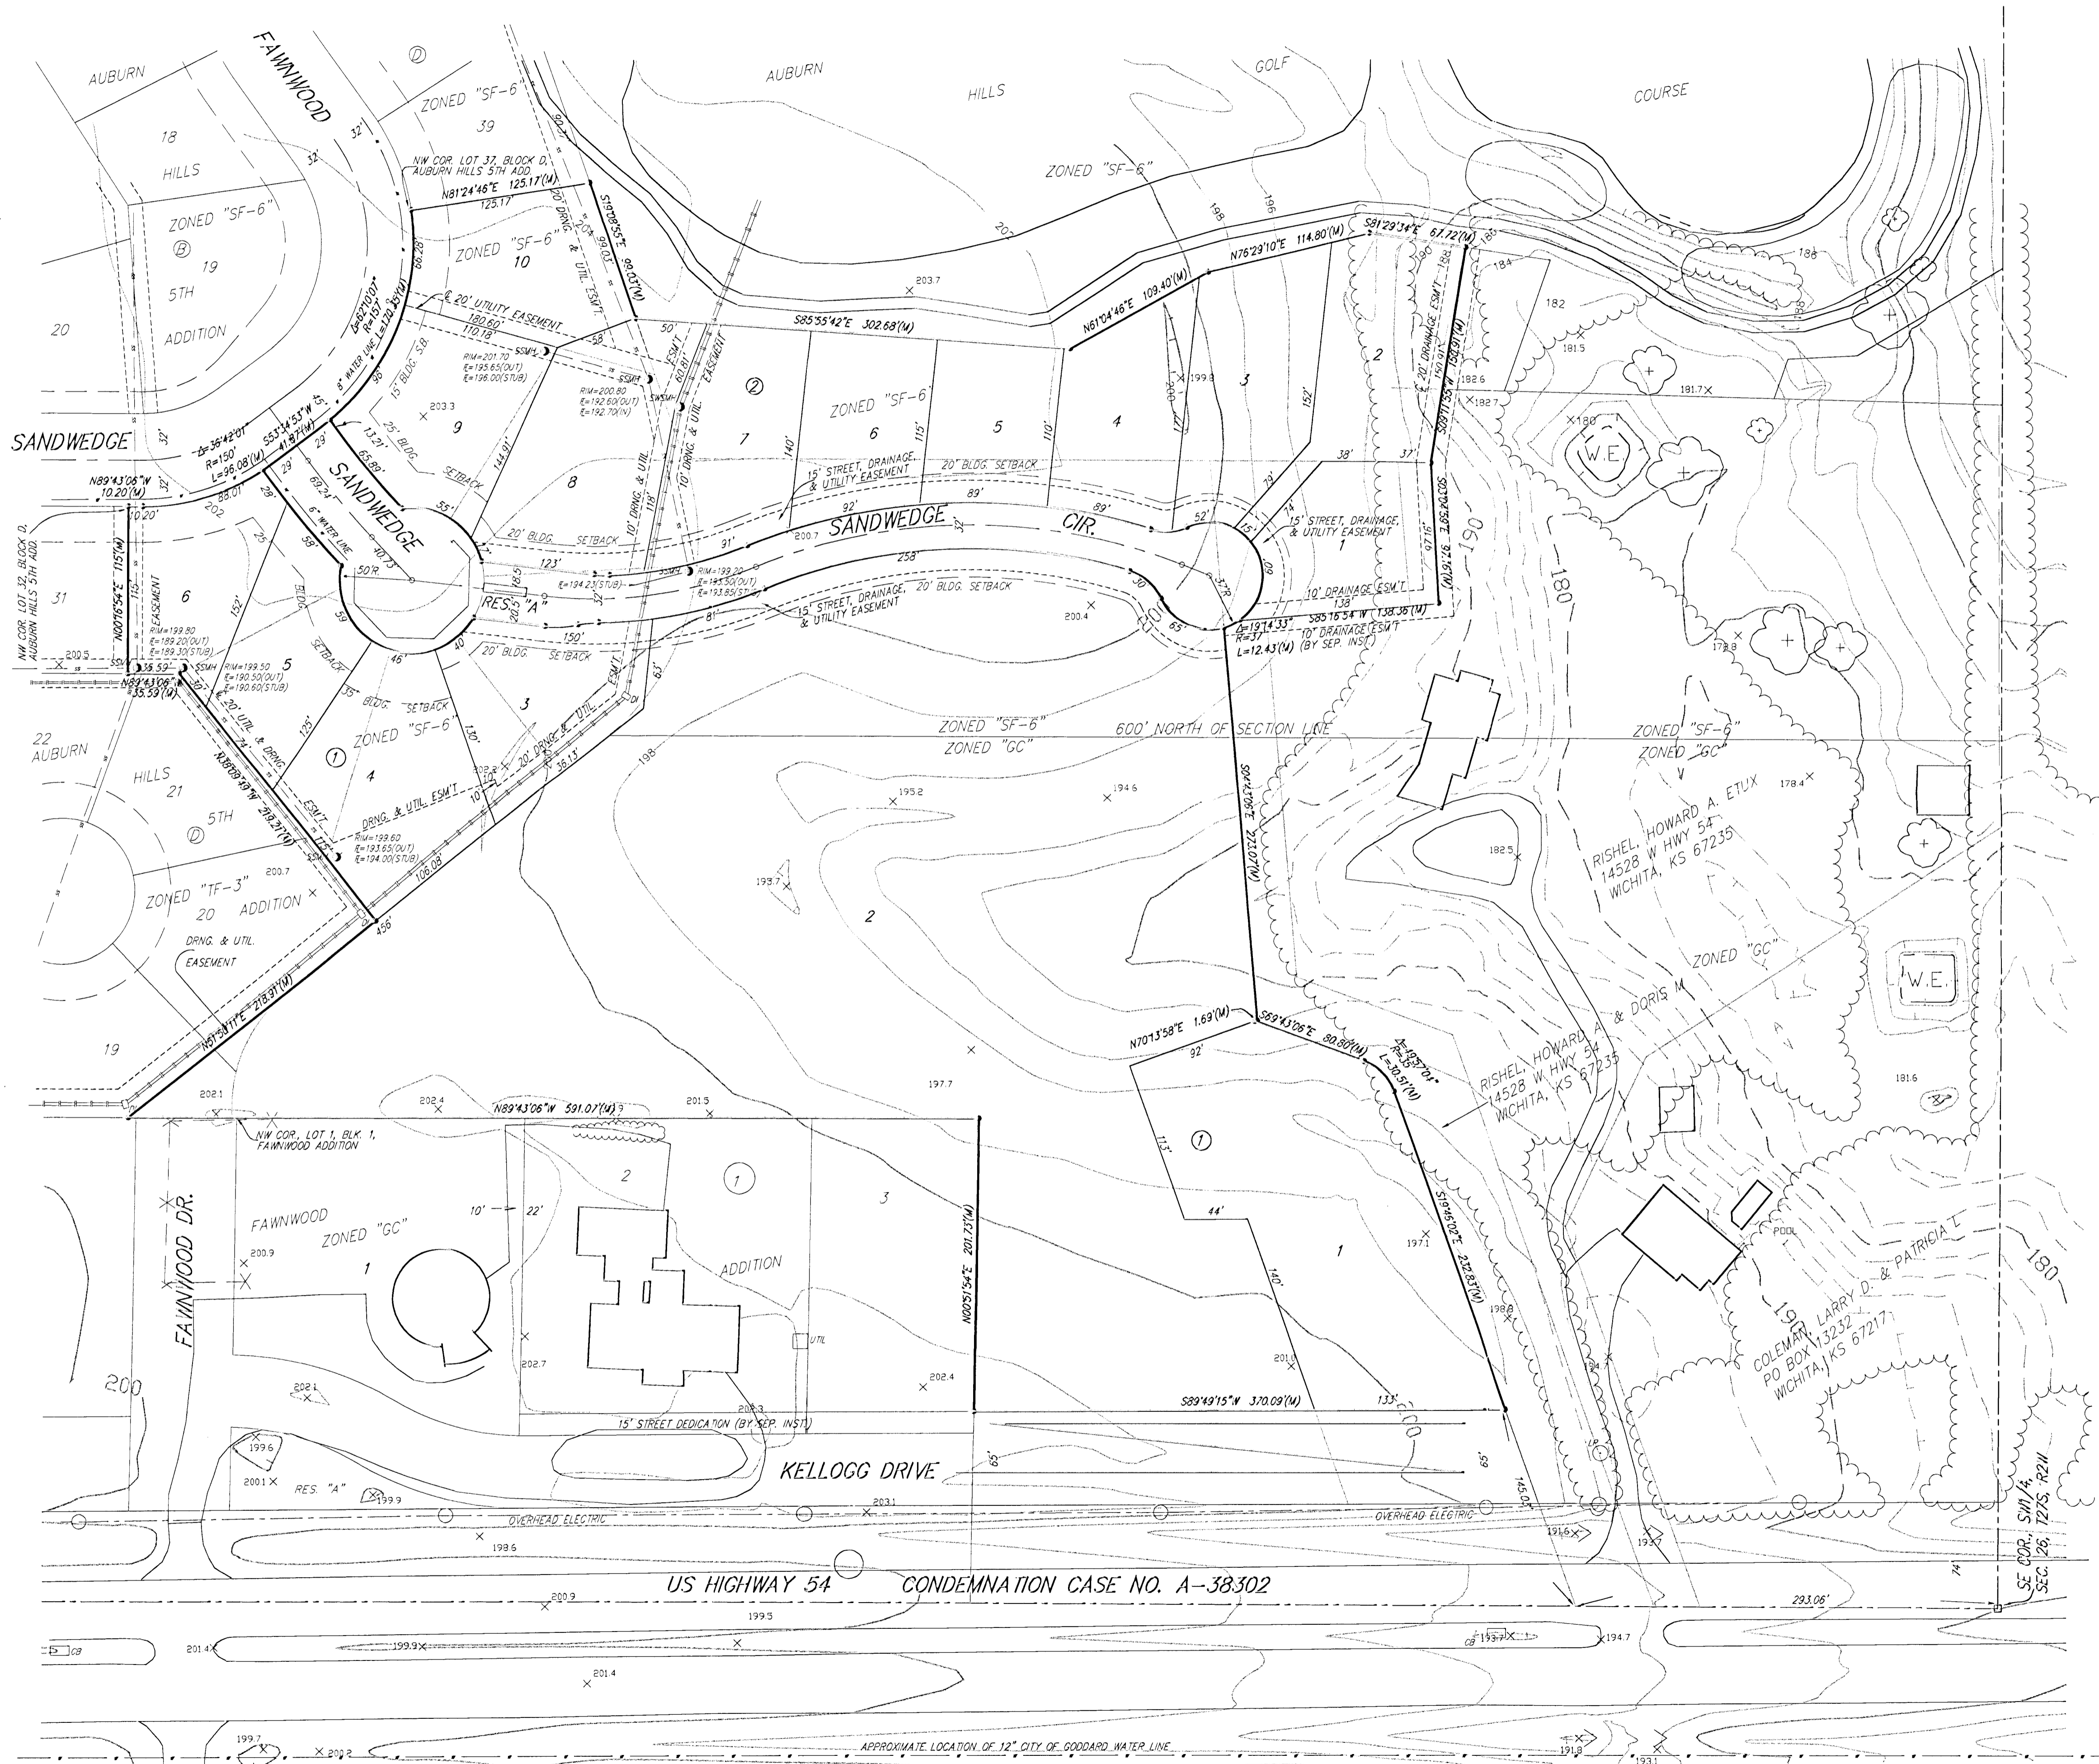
AUBURN
FAWNWOOD
ZONED "SF-6"
39
AUBURN
HILLS
GOLF
COURSE
18
HILLS
ZONED "SF-6"
19
5TH
ADDITION
20
NW COR. LOT 37, BLOCK D, AUBURN HILLS 5TH ADD.
N81°24'46"E 125.17'(M)
125.17'
ZONED "SF-6"
10
S19°08'55"E 96.03'(M)
ZONED "SF-6"
N76°29'10"E 114.80'(M)
S81°29'34"E 67.72'(M)
N61°04'46"E 109.40'(M)
S85°55'42"E 302.68'(M)
20' UTILITY EASEMENT
180.60'
110.18'
RIM=201.70
SSMH
RIM=200.80
ZONED "SF-6"
7
6
5
4
3
2
9
8
SANDWEDGE
SANDWEDGE
SANDWEDGE CIR.
15' STREET, DRAINAGE, & UTILITY EASEMENT
20' BLDG. SETBACK
15' STREET, DRAINAGE, & UTILITY EASEMENT
1
10' DRAINAGE ESM'T
S85°16'54"W 138.36'(M)
RES. "A"
15' STREET, DRAINAGE, 20' BLDG. SETBACK & UTILITY EASEMENT
20' BLDG. SETBACK
N89°43'06"W 10.20'(M)
N00°16'54"E 115'(M)
31
6
5
4
3
NW COR. LOT 32, BLOCK D, AUBURN HILLS 5TH ADD.
N89°43'06"E 35.59'(M)
ZONED "SF-6"
ZONED "SF-6"
ZONED "GC"
600' NORTH OF SECTION LINE
ZONED "SF-6"
ZONED "GC"
22
AUBURN
HILLS
21
5TH
ZONED "TF-3"
20
ADDITION
DRNG. & UTIL. EASEMENT
2
RISHEL, HOWARD A. ETUX
14528 W HWY 54
WICHITA, KS 67235
ZONED "GC"
W.E.
W.E.
19
N61°51'11"E 218.91'(M)
N70°13'58"E 1.69'(M)
S69°43'05"E 80.60'(M)
RISHEL, HOWARD A. & DORIS M
14528 W HWY 54
WICHITA, KS 67235
N89°43'06"W 591.07'(M)
NW COR. LOT 1, BLK. 1, FAWNWOOD ADDITION
FAWNWOOD DR.
FAWNWOOD
ZONED "GC"
1
2
1
3
ADDITION
N00°51'54"E 201.73'(M)
1
1
S19°16'02"E 232.83'(M)
POOL
COLEMAN, LARRY D. & PATRICIA L.
PO BOX 13232
WICHITA, KS 67217
S89°49'15"W 370.09'(M)
15' STREET DEDICATION (BY SEP. INST.)
KELLOGG DRIVE
RES. "A"
OVERHEAD ELECTRIC
OVERHEAD ELECTRIC
US HIGHWAY 54
CONDEMNATION CASE NO. A-38302
293.06'
SE COR. SW 1/4, SEC. 26, T27S, R2W
APPROXIMATE LOCATION OF 12" CITY OF GODDARD WATER LINE